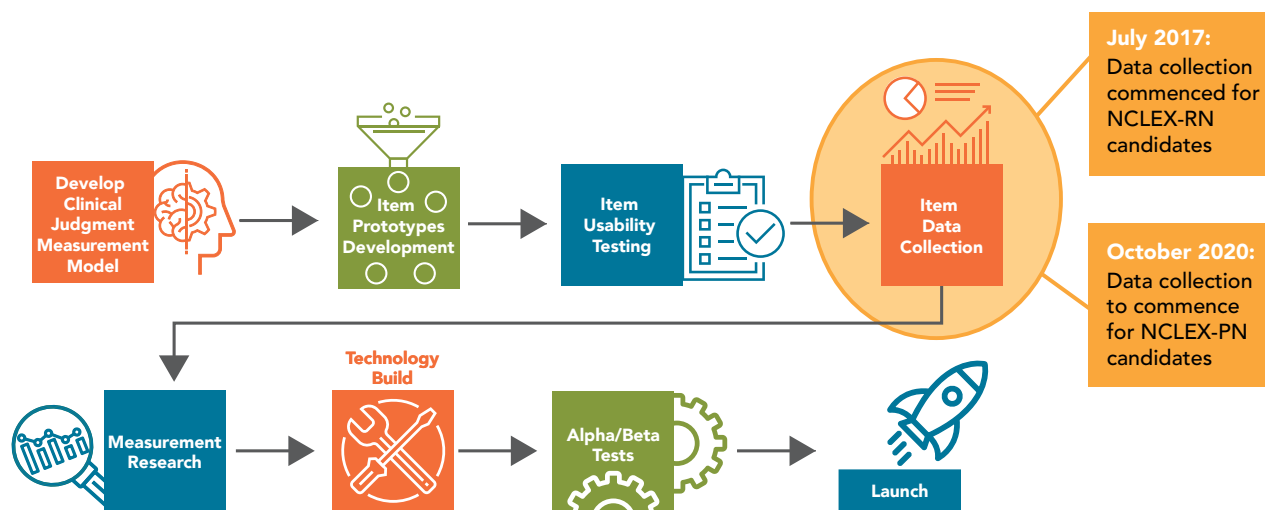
July 2017:
Data collection commenced for NCLEX-RN candidates

Develop Clinical Judgment Measurement Model

Item Prototypes Development

Item Usability Testing

Item Data Collection

October 2020:
Data collection to commence for NCLEX-PN candidates

Measurement Research

Technology Build

Alpha/Beta Tests

Launch